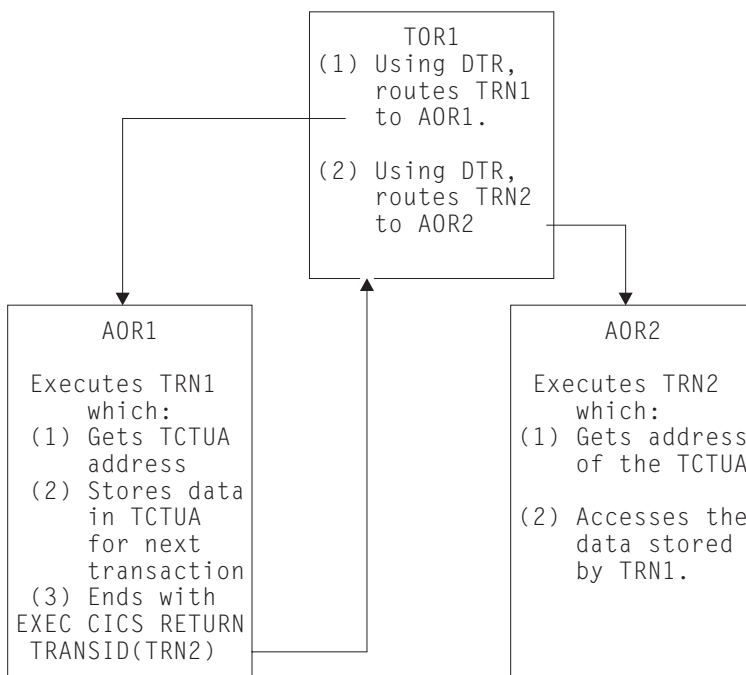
TOR1
(1) Using DTR, routes TRN1 to AOR1.

(2) Using DTR, routes TRN2 to AOR2

AOR1

Executes TRN1 which:
(1) Gets TCTUA address
(2) Stores data in TCTUA for next transaction
(3) Ends with EXEC CICS RETURN TRANSID(TRN2)

AOR2

Executes TRN2 which:
(1) Gets address of the TCTUA

(2) Accesses the data stored by TRN1.